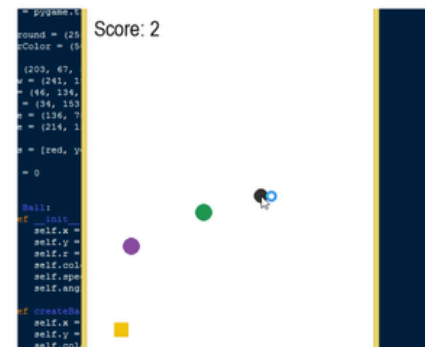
= pygame.t
round = (25
rColor = (5

(203, 67,
w = (241, 1
= (46, 134,
= (34, 153
e = (136, 7
e = (214, 1

s = [red, y

= 0

Ball:
ef __init__
self.x =
self.y =
self.r =
self.col
self.spe
self.ang

ef createBa
self.x =
self.y =
self.col

Score: 2